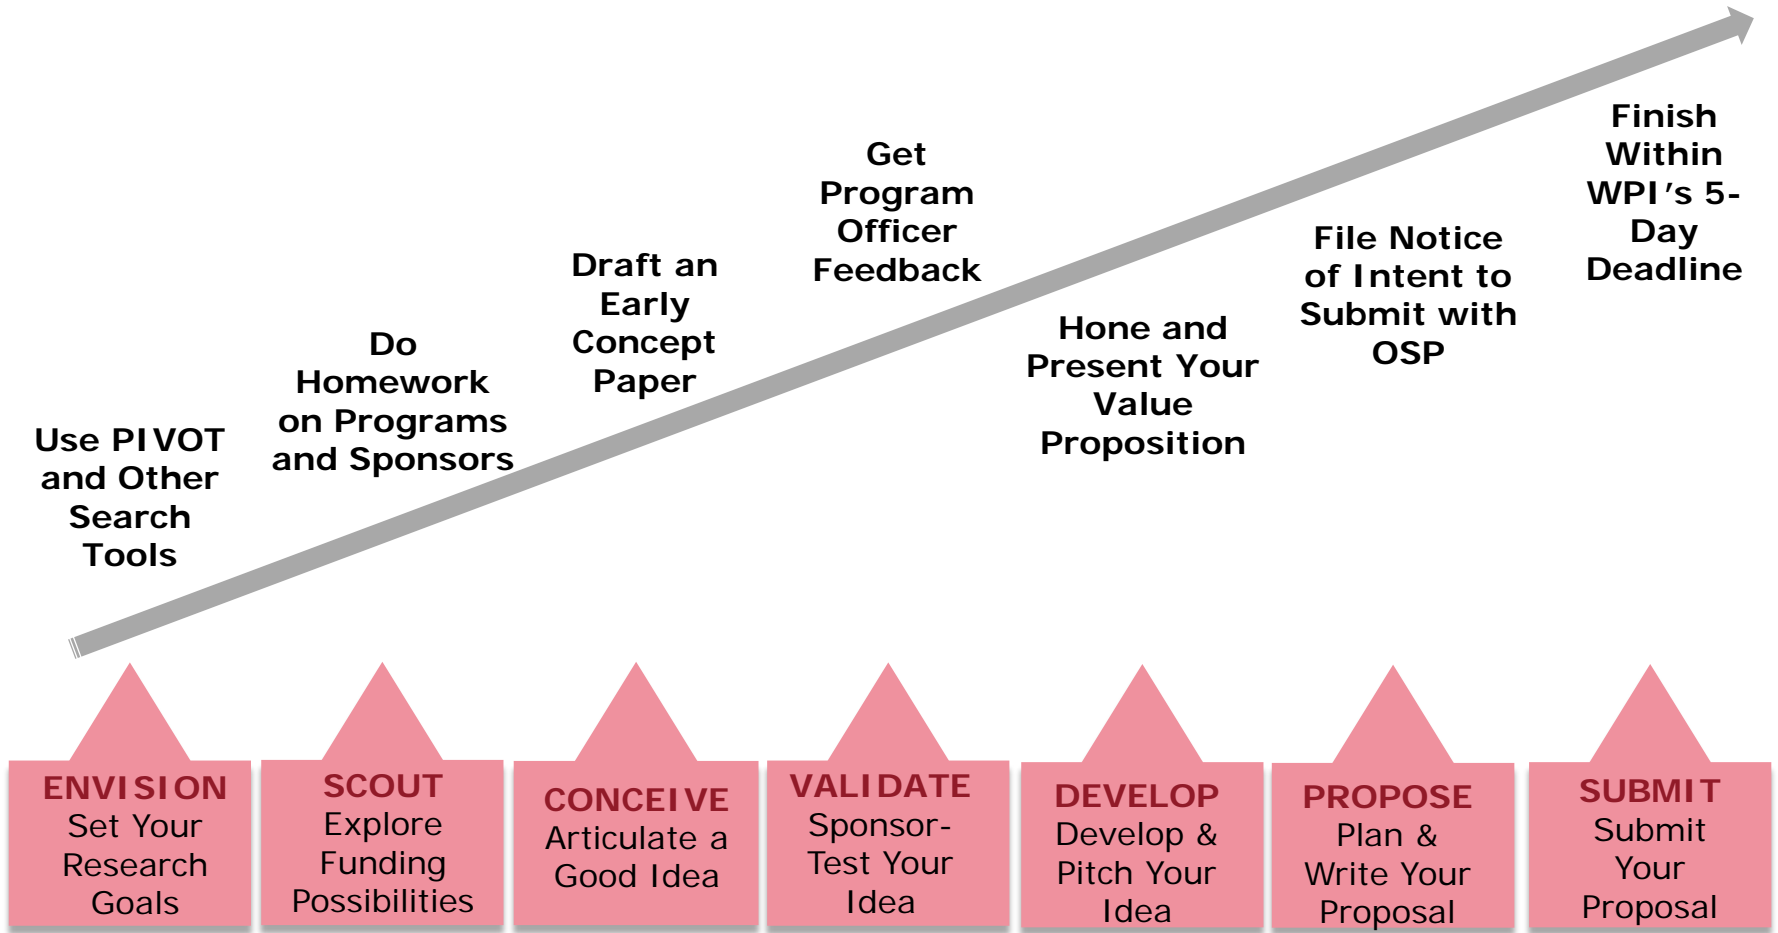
Use PIVOT and Other Search Tools

Do Homework on Programs and Sponsors

Draft an Early Concept Paper

Get Program Officer Feedback

Hone and Present Your Value Proposition

File Notice of Intent to Submit with OSP

Finish Within WPI's 5-Day Deadline

ENVISION
Set Your Research Goals

SCOUT
Explore Funding Possibilities

CONCEIVE
Articulate a Good Idea

VALIDATE
Sponsor-Test Your Idea

DEVELOP
Develop & Pitch Your Idea

PROPOSE
Plan & Write Your Proposal

SUBMIT
Submit Your Proposal